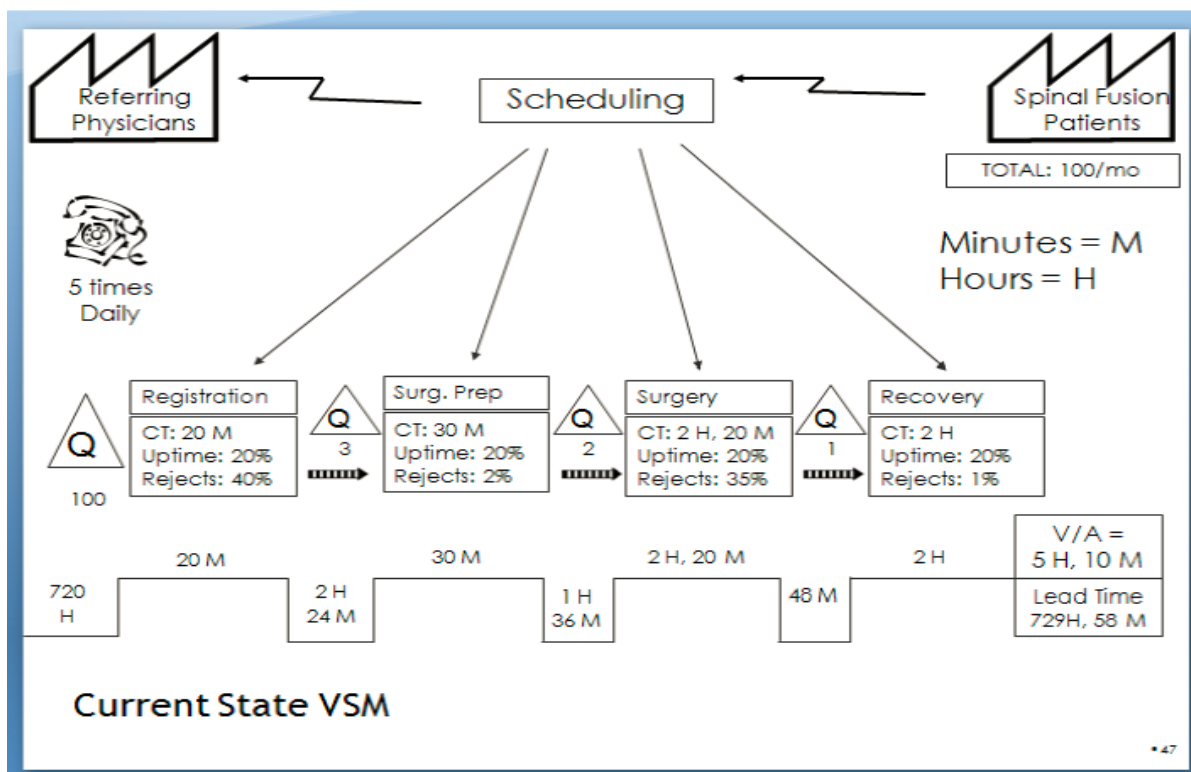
Referring Physicians

Scheduling

Spinal Fusion Patients

TOTAL: 100/mo

5 times Daily

Minutes = M
Hours = H

Q
100

Registration
CT: 20 M
Uptime: 20%
Rejects: 40%

Q
3

Surg. Prep
CT: 30 M
Uptime: 20%
Rejects: 2%

Q
2

Surgery
CT: 2 H, 20 M
Uptime: 20%
Rejects: 35%

Q
1

Recovery
CT: 2 H
Uptime: 20%
Rejects: 1%

720 H

20 M

2 H 24 M

30 M

1 H 36 M

2 H, 20 M

48 M

2 H

V/A = 5 H, 10 M

Lead Time 729H, 58 M

Current State VSM

• 47